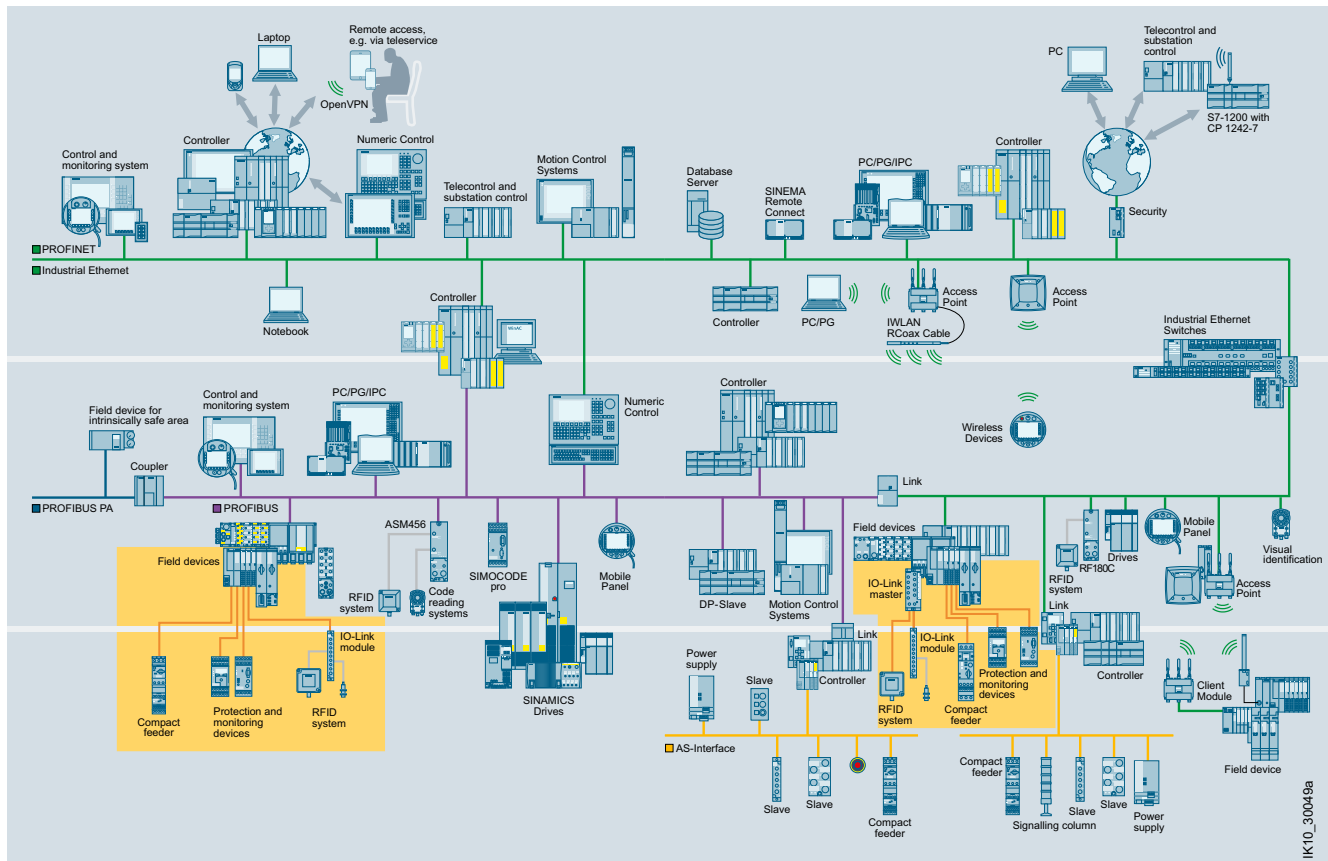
Laptop

Remote access, e.g. via teleservice

OpenVPN

PC

Telecontrol and substation control

S7-1200 with CP 1242-7

Control and monitoring system

Controller

Numeric Control

Telecontrol and substation control

Motion Control Systems

Database Server

SINEMA Remote Connect

PC/PG/IPC

Controller

Security

PROFINET

Industrial Ethernet

Notebook

Controller

Controller

PC/PG

Access Point

IWLAN RCoax Cable

Access Point

Industrial Ethernet Switches

Field device for intrinsically safe area

Control and monitoring system

PC/PG/IPC

Numeric Control

Controller

Wireless Devices

Coupler

Link

PROFIBUS PA

PROFIBUS

ASM456

Field devices

Field devices

RFID system

Code reading systems

SIMOCODE pro

Mobile Panel

DP-Slave

Motion Control Systems

IO-Link master

RFID system

RF180C

Drives

Mobile Panel

Visual identification

Access Point

Link

IO-Link module

SINAMICS Drives

Link

IO-Link module

Protection and monitoring devices

Controller

Power supply

Slave

Controller

RFID system

Compact feeder

Client Module

Compact feeder

Protection and monitoring devices

RFID system

AS-Interface

Field device

Slave

Slave

Compact feeder

Compact feeder

Signalling column

Slave

Slave

Power supply

IK10_30049a